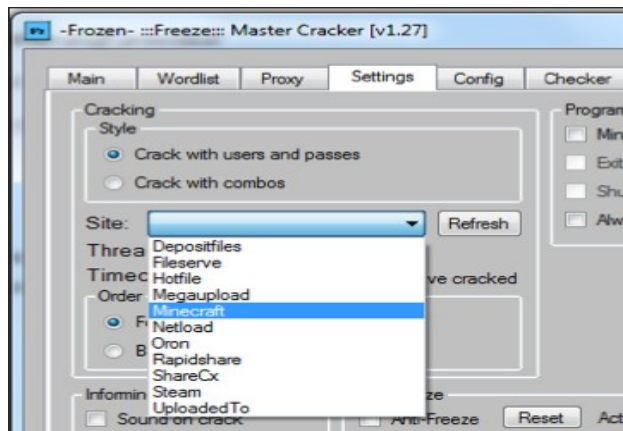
-Frozen- :::Freeze::: Master Cracker [v1.27]

Main | Wordlist | Proxy | Settings | Config | Checker

Cracking
Style
Crack with users and passes
Crack with combos

Site: | Refresh

Depositfiles
Fileserve
Hotfile
Megaupload
Minecraft
Netload
Oron
Rapidshare
ShareCx
Steam
UploadedTo

Threa
Timec
ve cracked
Order
F
B

Informin
Sound on crack

ze
Anti-Freeze
Reset
Act

Progran
Min
Exit
Shu
Alw